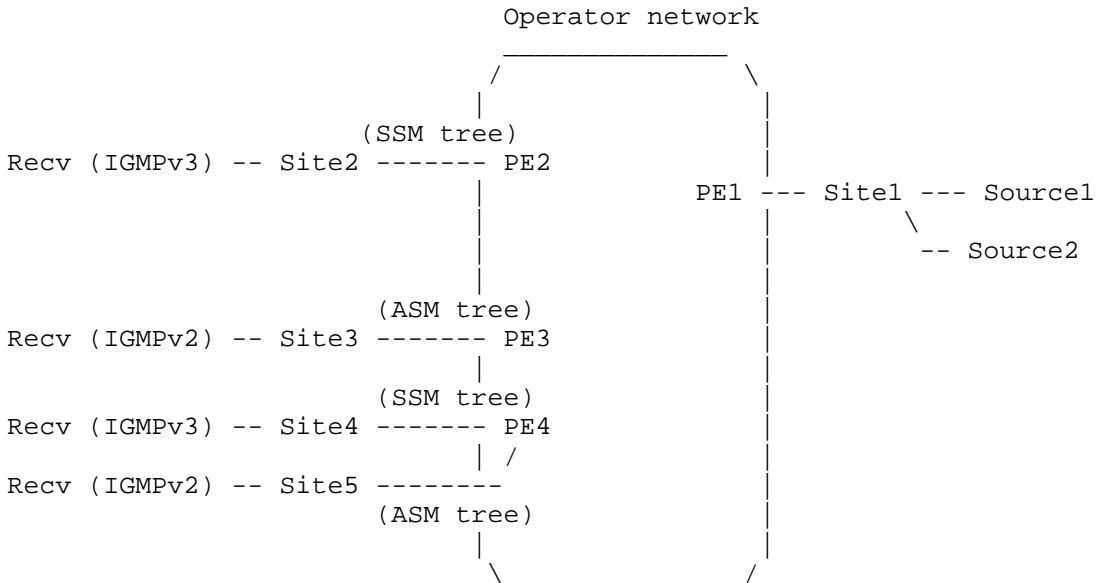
Operator network

(SSM tree)
Recv (IGMPv3) -- Site2 ------- PE2
PE1 --- Site1 --- Source1
-- Source2
(ASM tree)
Recv (IGMPv2) -- Site3 ------- PE3
(SSM tree)
Recv (IGMPv3) -- Site4 ------- PE4
Recv (IGMPv2) -- Site5 --------
(ASM tree)